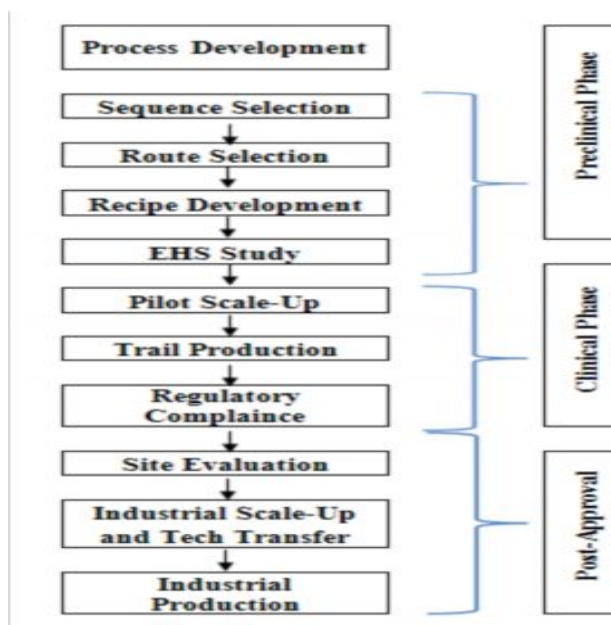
Process Development

Sequence Selection

Route Selection

Recipe Development

EHS Study

Pilot Scale-Up

Trail Production

Regulatory Complaince

Site Evaluation

Industrial Scale-Up and Tech Transfer

Industrial Production

Preclinical Phase

Clinical Phase

Post-Approval